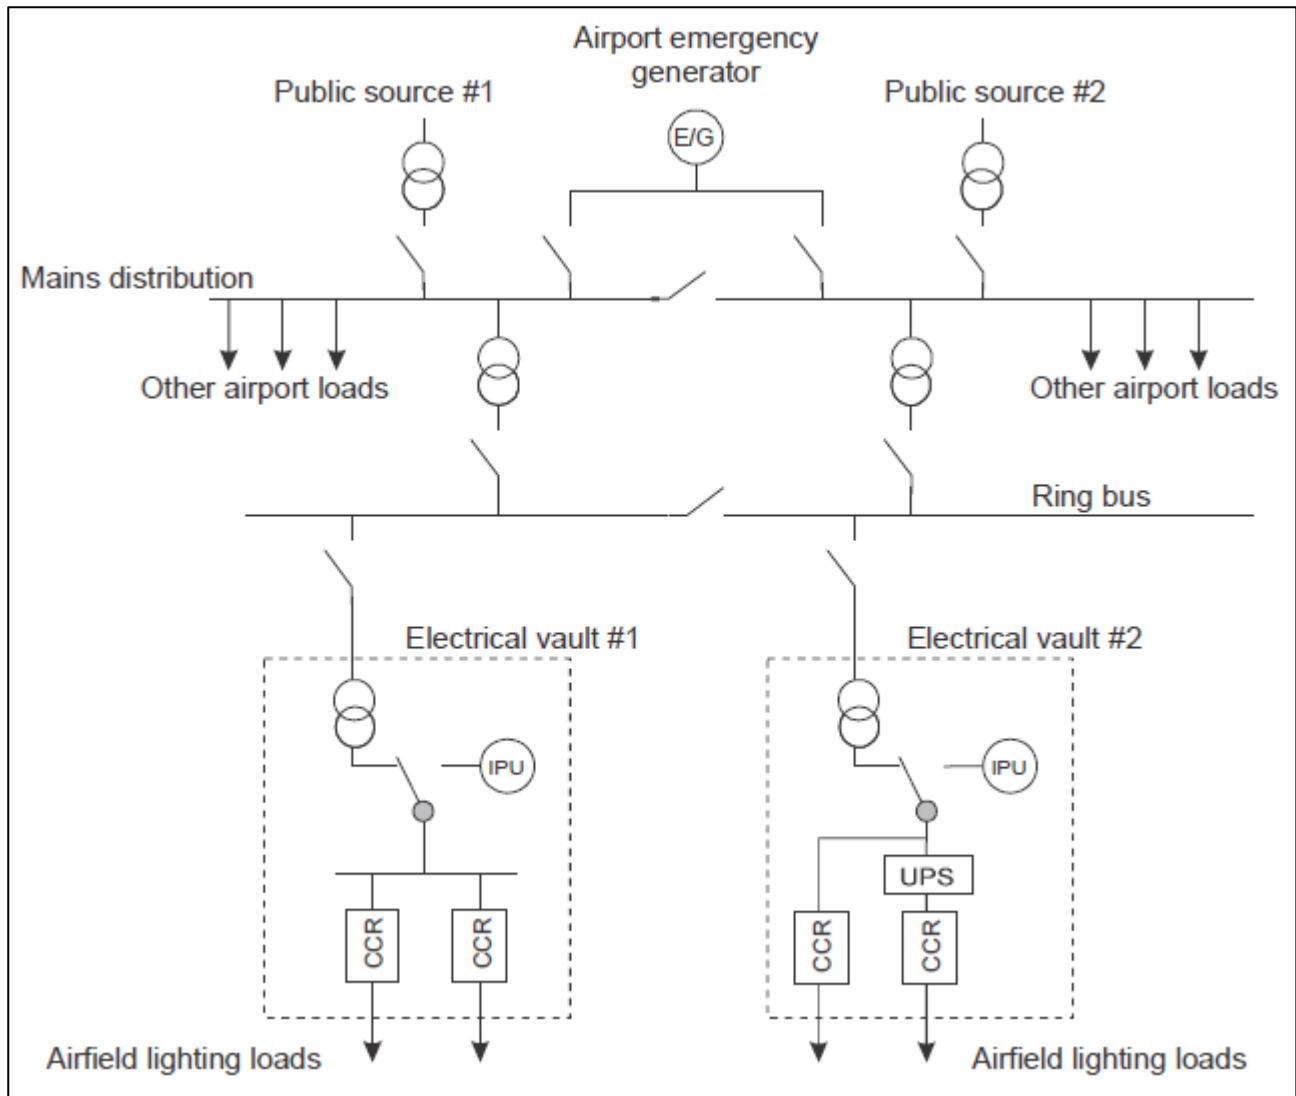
Airport emergency generator

Public source #1

E/G

Public source #2

Mains distribution

Other airport loads

Other airport loads

Ring bus

Electrical vault #1

Electrical vault #2

IPU

IPU

UPS

CCR

CCR

CCR

CCR

Airfield lighting loads

Airfield lighting loads